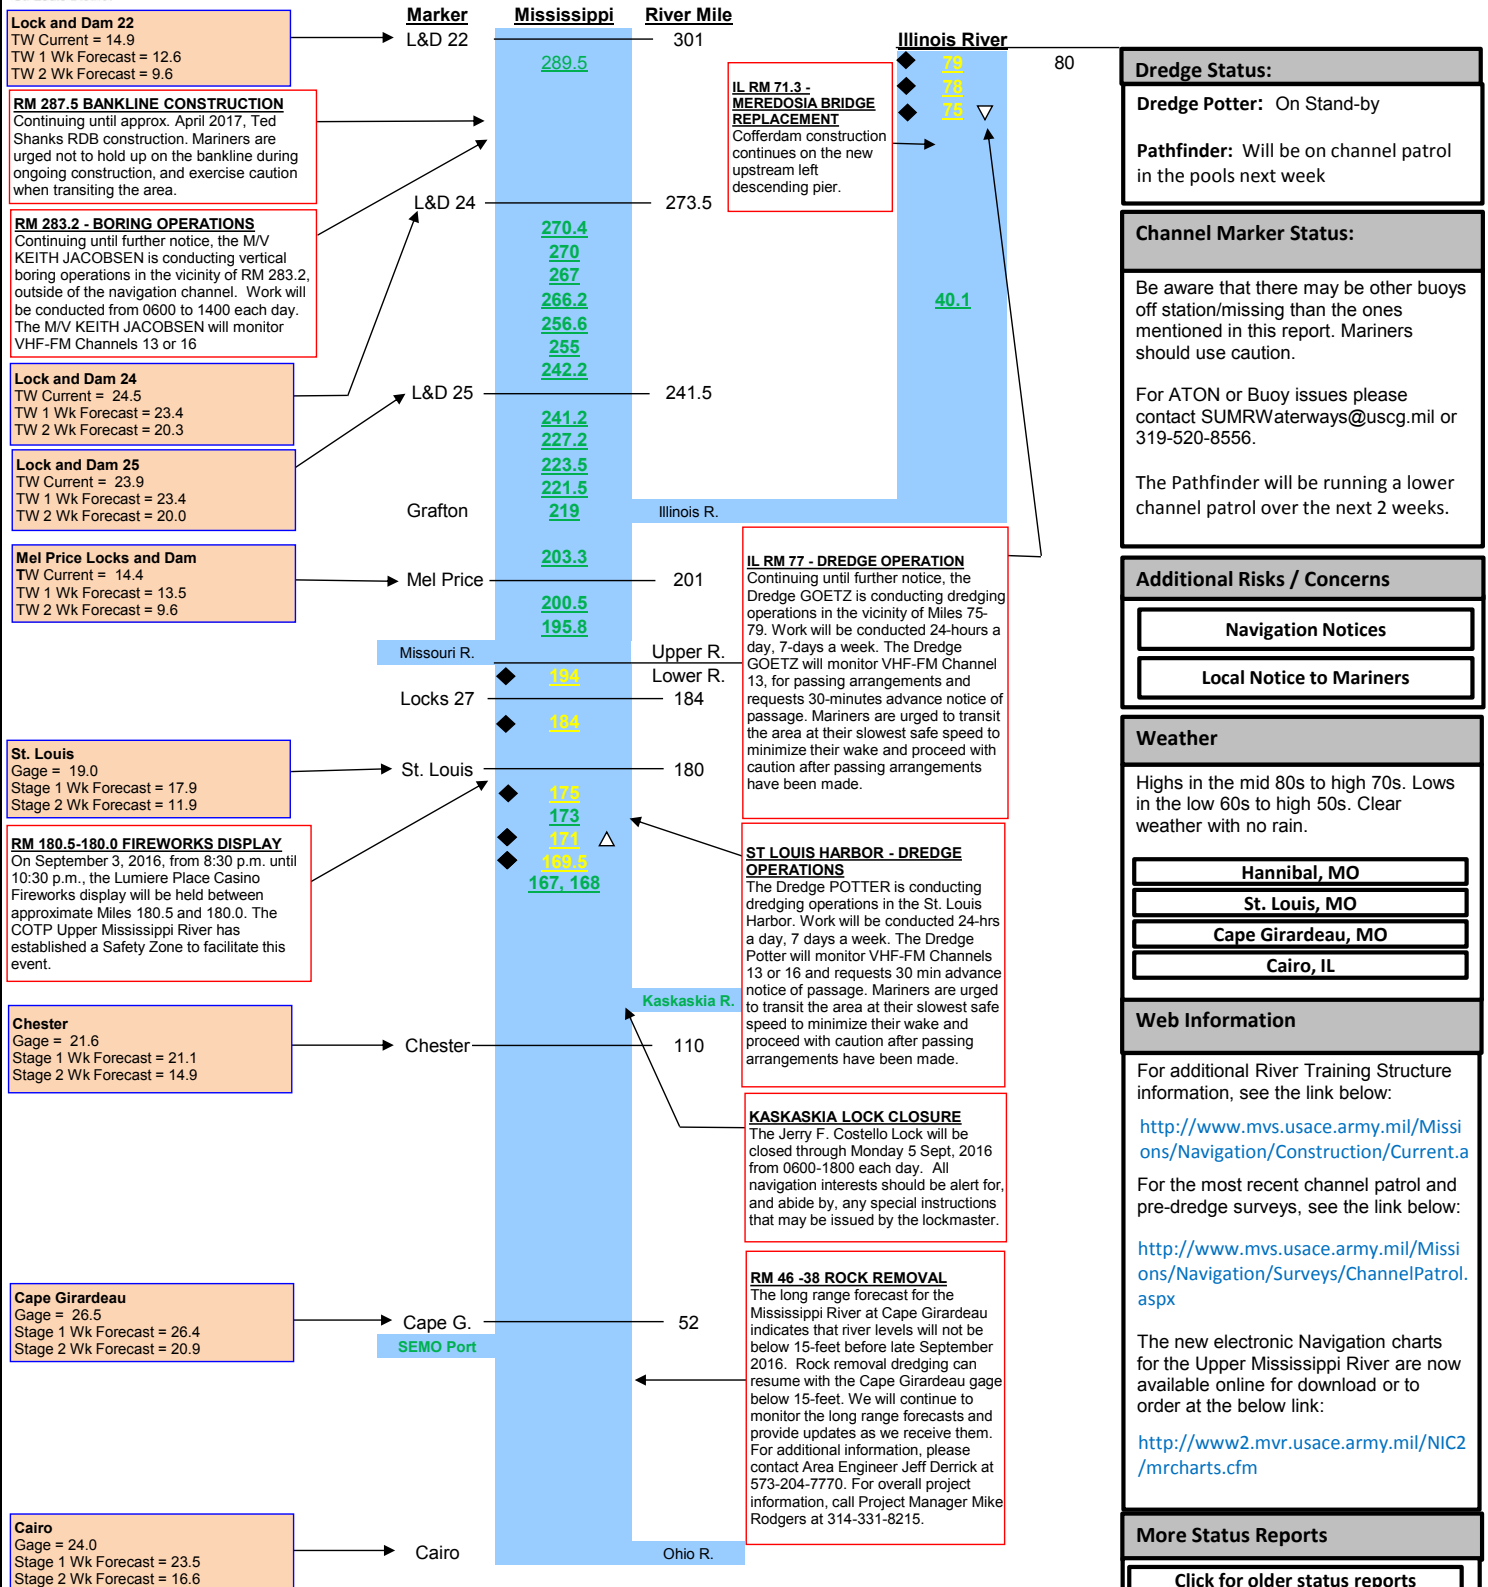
Lock and Dam 22
TW Current = 14.9
TW 1 Wk Forecast = 12.6
TW 2 Wk Forecast = 9.6

RM 287.5 BANKLINE CONSTRUCTION
Continuing until approx. April 2017, Ted Shanks RDB construction. Mariners are urged not to hold up on the bankline during ongoing construction, and exercise caution when transiting the area.

RM 283.2 - BORING OPERATIONS
Continuing until further notice, the M/V KEITH JACOBSEN is conducting vertical boring operations in the vicinity of RM 283.2, outside of the navigation channel. Work will be conducted from 0600 to 1400 each day. The M/V KEITH JACOBSEN will monitor VHF-FM Channels 13 or 16

Lock and Dam 24
TW Current = 24.5
TW 1 Wk Forecast = 23.4
TW 2 Wk Forecast = 20.3

Lock and Dam 25
TW Current = 23.9
TW 1 Wk Forecast = 23.4
TW 2 Wk Forecast = 20.0

Mel Price Locks and Dam
TW Current = 14.4
TW 1 Wk Forecast = 13.5
TW 2 Wk Forecast = 9.6

St. Louis
Gage = 19.0
Stage 1 Wk Forecast = 17.9
Stage 2 Wk Forecast = 11.9

RM 180.5-180.0 FIREWORKS DISPLAY
On September 3, 2016, from 8:30 p.m. until 10:30 p.m., the Lumiere Place Casino Fireworks display will be held between approximate Miles 180.5 and 180.0. The COTP Upper Mississippi River has established a Safety Zone to facilitate this event.

Chester
Gage = 21.6
Stage 1 Wk Forecast = 21.1
Stage 2 Wk Forecast = 14.9

Cape Girardeau
Gage = 26.5
Stage 1 Wk Forecast = 26.4
Stage 2 Wk Forecast = 20.9

Cairo
Gage = 24.0
Stage 1 Wk Forecast = 23.5
Stage 2 Wk Forecast = 16.6

Marker Mississippi River Mile
L&D 22 301
289.5
L&D 24 273.5
270.4
270
267
266.2
256.6
255
242.2
L&D 25 241.5
241.2
227.2
223.5
221.5
Grafton 219
Illinois R.
203.3
Mel Price 201
200.5
195.8
Missouri R.
Upper R.
194
Lower R.
Locks 27 184
184
St. Louis 180
175
173
171
169.5
167, 168
Kaskaskia R.
Chester 110
Cape G. 52
SEMO Port
Cairo
Ohio R.

Illinois River
79
78
75
80
40.1

IL RM 71.3 - MEREDOSIA BRIDGE REPLACEMENT
Cofferdam construction continues on the new upstream left descending pier.

IL RM 77 - DREDGE OPERATION
Continuing until further notice, the Dredge GOETZ is conducting dredging operations in the vicinity of Miles 75-79. Work will be conducted 24-hours a day, 7-days a week. The Dredge GOETZ will monitor VHF-FM Channel 13, for passing arrangements and requests 30-minutes advance notice of passage. Mariners are urged to transit the area at their slowest safe speed to minimize their wake and proceed with caution after passing arrangements have been made.

ST LOUIS HARBOR - DREDGE OPERATIONS
The Dredge POTTER is conducting dredging operations in the St. Louis Harbor. Work will be conducted 24-hrs a day, 7 days a week. The Dredge Potter will monitor VHF-FM Channels 13 or 16 and requests 30 min advance notice of passage. Mariners are urged to transit the area at their slowest safe speed to minimize their wake and proceed with caution after passing arrangements have been made.

KASKASKIA LOCK CLOSURE
The Jerry F. Costello Lock will be closed through Monday 5 Sept, 2016 from 0600-1800 each day. All navigation interests should be alert for, and abide by, any special instructions that may be issued by the lockmaster.

RM 46 -38 ROCK REMOVAL
The long range forecast for the Mississippi River at Cape Girardeau indicates that river levels will not be below 15-feet before late September 2016. Rock removal dredging can resume with the Cape Girardeau gage below 15-feet. We will continue to monitor the long range forecasts and provide updates as we receive them. For additional information, please contact Area Engineer Jeff Derrick at 573-204-7770. For overall project information, call Project Manager Mike Rodgers at 314-331-8215.

Dredge Status:
Dredge Potter: On Stand-by

Pathfinder: Will be on channel patrol in the pools next week

Channel Marker Status:
Be aware that there may be other buoys off station/missing than the ones mentioned in this report. Mariners should use caution.

For ATON or Buoy issues please contact SUMRWaterways@uscg.mil or 319-520-8556.

The Pathfinder will be running a lower channel patrol over the next 2 weeks.

Additional Risks / Concerns
Navigation Notices
Local Notice to Mariners

Weather
Highs in the mid 80s to high 70s. Lows in the low 60s to high 50s. Clear weather with no rain.
Hannibal, MO
St. Louis, MO
Cape Girardeau, MO
Cairo, IL

Web Information
For additional River Training Structure information, see the link below:
http://www.mvs.usace.army.mil/Missions/Navigation/Construction/Current.a
For the most recent channel patrol and pre-dredge surveys, see the link below:
http://www.mvs.usace.army.mil/Missions/Navigation/Surveys/ChannelPatrol.aspx
The new electronic Navigation charts for the Upper Mississippi River are now available online for download or to order at the below link:
http://www2.mvr.usace.army.mil/NIC2/mrcharts.cfm

More Status Reports
Click for older status reports